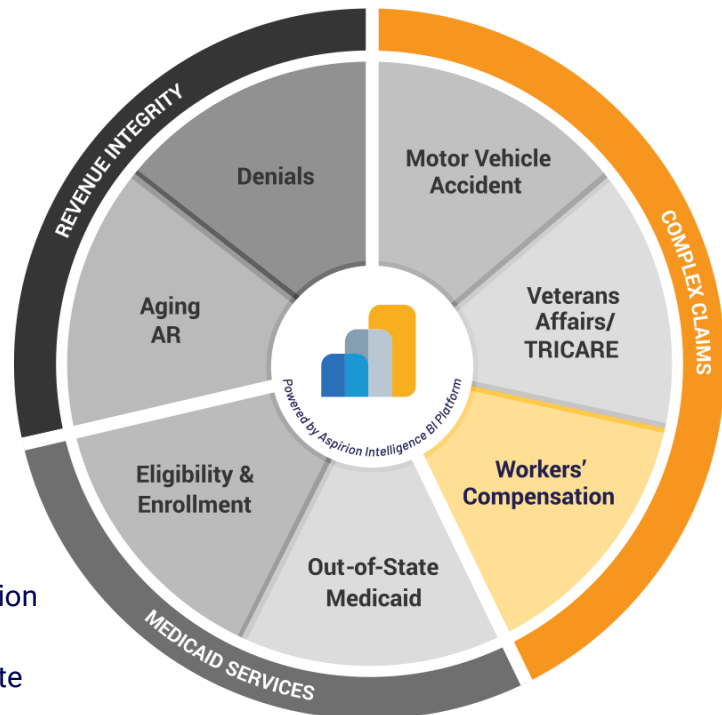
REVENUE INTEGRITY

Denials

Aging AR

COMPLEX CLAIMS

Motor Vehicle Accident

Veterans Affairs/ TRICARE

Workers' Compensation

Powered by Aspirion Intelligence BI Platform

MEDICAID SERVICES

Eligibility & Enrollment

Out-of-State Medicaid

ion

te